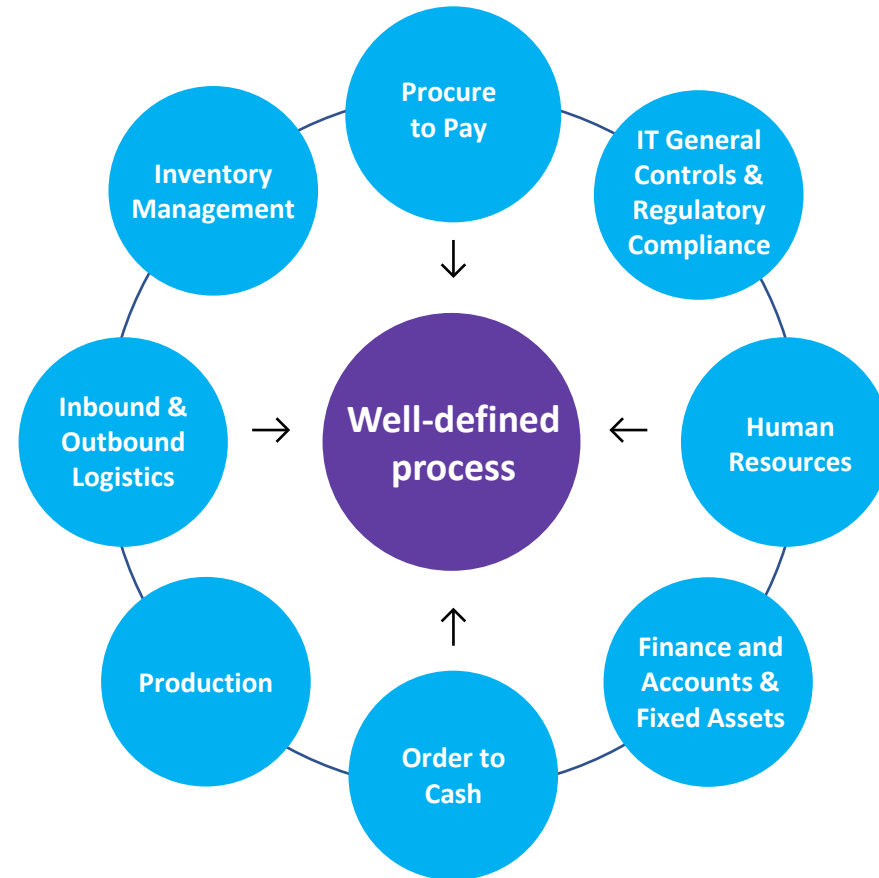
Procure to Pay

IT General Controls & Regulatory Compliance

Human Resources

Finance and Accounts & Fixed Assets

Order to Cash

Production

Inbound & Outbound Logistics

Inventory Management

Well-defined process